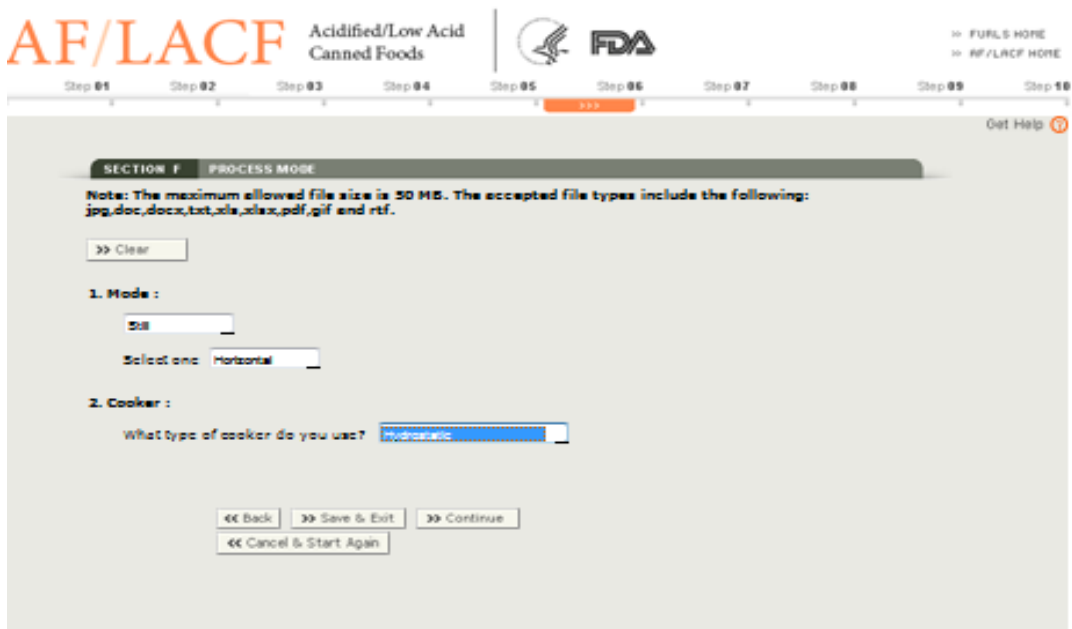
AF/LACF Acidified/Low Acid Canned Foods

FDA

>> FURLS HOME
>> AF/LACF HOME

Step 01 Step 02 Step 03 Step 04 Step 05 Step 06 Step 07 Step 08 Step 09 Step 10

>>>

Get Help

SECTION F PROCESS MODE

Note: The maximum allowed file size is 50 MB. The accepted file types include the following: jpg,doc,docx,txt,xls,xlsx,pdf,gif and rtf.

>> Clear

1. Mode :

Still

Select one Horizontal

2. Cooker :

What type of cooker do you use? Hydrostatic

<< Back >> Save & Exit >> Continue
<< Cancel & Start Again